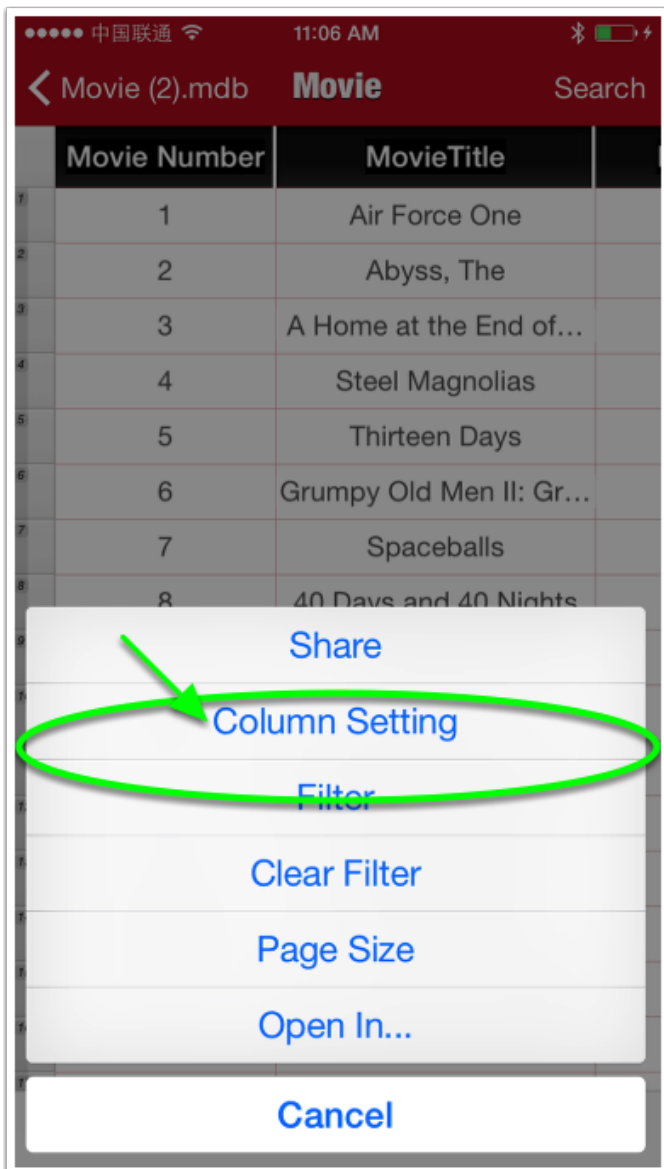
●●●●● 中国联通 11:06 AM

Movie (2).mdb Movie Search

| | Movie Number | MovieTitle |
|---|---|---|
| 1 | 1 | Air Force One |
| 2 | 2 | Abyss, The |
| 3 | 3 | A Home at the End of... |
| 4 | 4 | Steel Magnolias |
| 5 | 5 | Thirteen Days |
| 6 | 6 | Grumpy Old Men II: Gr... |
| 7 | 7 | Spaceballs |
| 8 | 8 | 40 Days and 40 Nights |

Share

Column Setting

Filter

Clear Filter

Page Size

Open In...

Cancel